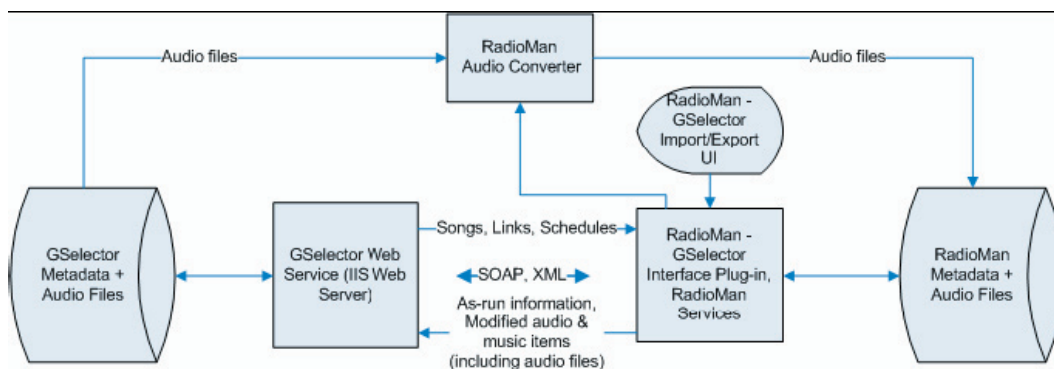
Audio files

RadioMan Audio Converter

Audio files

RadioMan - GSelector Import/Export UI

GSelector Metadata + Audio Files

GSelector Web Service (IIS Web Server)

Songs, Links, Schedules

SOAP, XML

As-run information, Modified audio & music items (including audio files)

RadioMan - GSelector Interface Plug-in, RadioMan Services

RadioMan Metadata + Audio Files